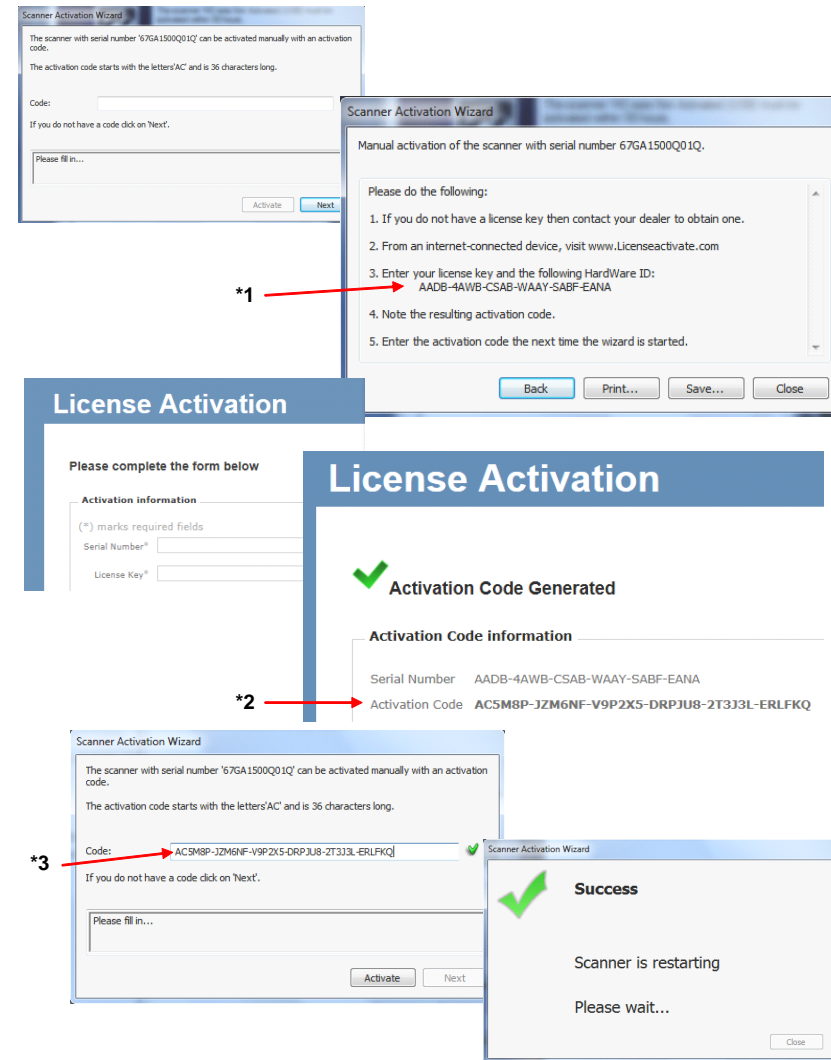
Scanner Activation Wizard

The scanner with serial number '67GA1500Q01Q' can be activated manually with an activation code.

The activation code starts with the letters'AC' and is 36 characters long.

Code:

If you do not have a code click on 'Next'.

Please fill in...

Activate Next

Scanner Activation Wizard

Manual activation of the scanner with serial number 67GA1500Q01Q.

Please do the following:

1. If you do not have a license key then contact your dealer to obtain one.

2. From an internet-connected device, visit www.Licenseactivate.com

3. Enter your license key and the following HardWare ID:
AADB-4AWB-CSAB-WAAY-SABF-EANA

4. Note the resulting activation code.

5. Enter the activation code the next time the wizard is started.

Back Print... Save... Close

*1

License Activation

Please complete the form below

Activation information

(*) marks required fields

Serial Number*

License Key*

License Activation

Activation Code Generated

Activation Code information

Serial Number AADB-4AWB-CSAB-WAAY-SABF-EANA

*2

Activation Code AC5M8P-JZM6NF-V9P2X5-DRPJU8-2T3J3L-ERLFKQ

Scanner Activation Wizard

The scanner with serial number '67GA1500Q01Q' can be activated manually with an activation code.

The activation code starts with the letters'AC' and is 36 characters long.

*3

Code: AC5M8P-JZM6NF-V9P2X5-DRPJU8-2T3J3L-ERLFKQ

If you do not have a code click on 'Next'.

Please fill in...

Activate Next

Scanner Activation Wizard

Success

Scanner is restarting

Please wait...

Close